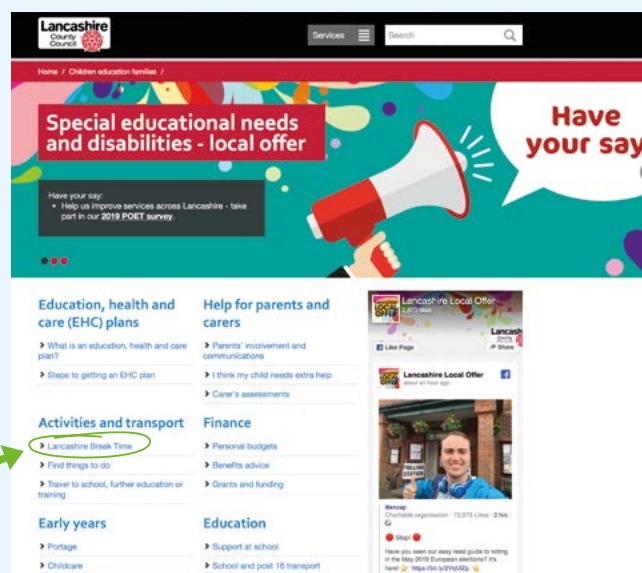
Lancashire County Council

Services

Search

Home / Children education families /

Special educational needs and disabilities - local offer

Have your say

Have your say:
• Help us improve services across Lancashire - take part in our 2019 POET survey.

Education, health and care (EHC) plans

› What is an education, health and care plan?

› Steps to getting an EHC plan

Activities and transport

› Lancashire Break Time

› Find things to do

› Travel to school, further education or training

Early years

› Portage

› Childcare

Help for parents and carers

› Parents' involvement and communications

› I think my child needs extra help

› Carer's assessments

Finance

› Personal budgets

› Benefits advice

› Grants and funding

Education

› Support at school

› School and post 16 transport

Lancashire Local Offer
2,873 likes

Like Page

Share

Lancashire Local Offer
about an hour ago

Mencap
Charitable organisation · 73,975 Likes · 2 hrs ·

Stop!

Have you seen our easy read guide to voting in the May 2019 European elections? It's here! https://bit.ly/2WjtAZp